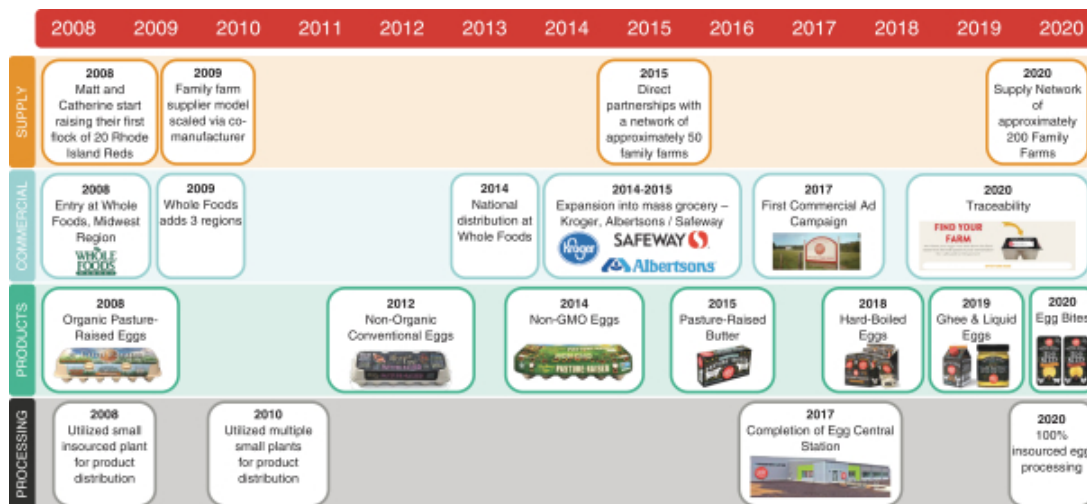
2008 2009 2010 2011 2012 2013 2014 2015 2016 2017 2018 2019 2020

SUPPLY

2008
Matt and Catherine start raising their first flock of 20 Rhode Island Reds

2009
Family farm supplier model scaled via co-manufacturer

2015
Direct partnerships with a network of approximately 50 family farms

2020
Supply Network of approximately 200 Family Farms

COMMERCIAL

2008
Entry at Whole Foods, Midwest Region
WHOLE FOODS

2009
Whole Foods adds 3 regions

2014
National distribution at Whole Foods

2014-2015
Expansion into mass grocery – Kroger, Albertsons / Safeway
Kroger SAFEWAY Albertsons

2017
First Commercial Ad Campaign

2020
Traceability
FIND YOUR FARM

PRODUCTS

2008
Organic Pasture-Raised Eggs

2012
Non-Organic Conventional Eggs

2014
Non-GMO Eggs
PASTURE RAISED

2015
Pasture-Raised Butter

2018
Hard-Boiled Eggs

2019
Ghee & Liquid Eggs

2020
Egg Bites

PROCESSING

2008
Utilized small insourced plant for product distribution

2010
Utilized multiple small plants for product distribution

2017
Completion of Egg Central Station

2020
100% insourced egg processing